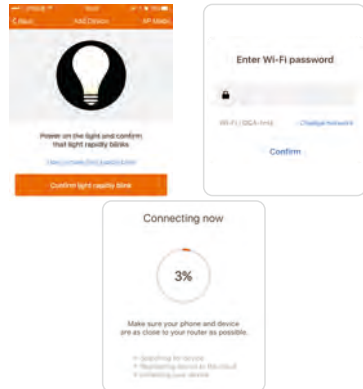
< Back Add Device AP Mode

Power on the light and confirm that light rapidly blinks

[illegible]

Confirm light rapidly blink

Enter Wi-Fi password

Wi-Fi : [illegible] Change Network

Confirm

Connecting now

3%

Make sure your phone and device are as close to your router as possible.

• Searching for device
• Registering device to the cloud
• Initializing your device